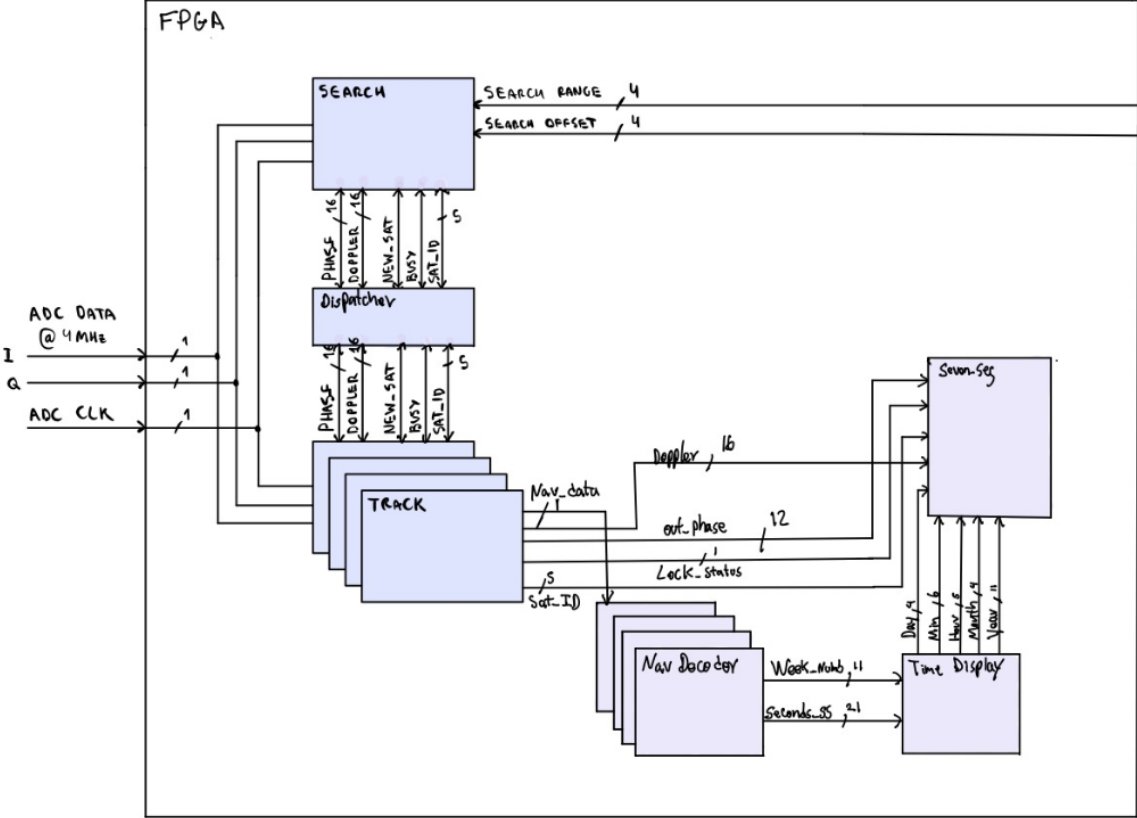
FPGA

SEARCH

SEARCH RANGE 4

SEARCH OFFSET 4

PHASE 16
DOPPLER 16
NEW_SAT
BUSY
SAT_ID 5

Dispatcher

ADC DATA @ 4 MHz

I 1

Q 1

ADC CLK 1

PHASE 16
DOPPLER 16
NEW_SAT
BUSY
SAT_ID 5

TRACK

Nav_data 1

Doppler 16

out_phase 12

Lock_status 1

5 Sat_ID

Seven-Seg

Nav Decoder

Week_Numb 11

Seconds_SS 21

Day 9
Min 6
Hour 5
Month 4
Year 11

Time Display